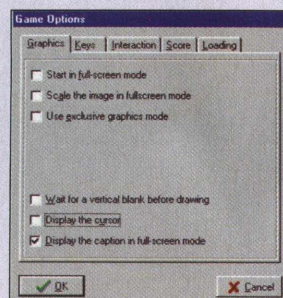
Game Options

Graphics | Keys | Interaction | Score | Loading

Start in full-screen mode

Scale the image in fullscreen mode

Use exclusive graphics mode

Wait for a vertical blank before drawing

Display the cursor

Display the caption in full-screen mode

OK

Cancel